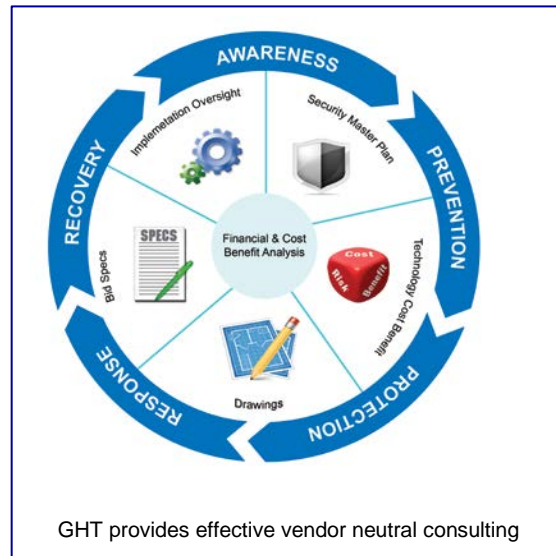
AWARENESS

PREVENTION

PROTECTION

RESPONSE

RECOVERY

Implementation Oversight

Security Master Plan

Technology Cost Benefit

Drawings

Bid Specs

SPECS

Cost

Risk

Benefit

Financial & Cost Benefit Analysis

GHT provides effective vendor neutral consulting